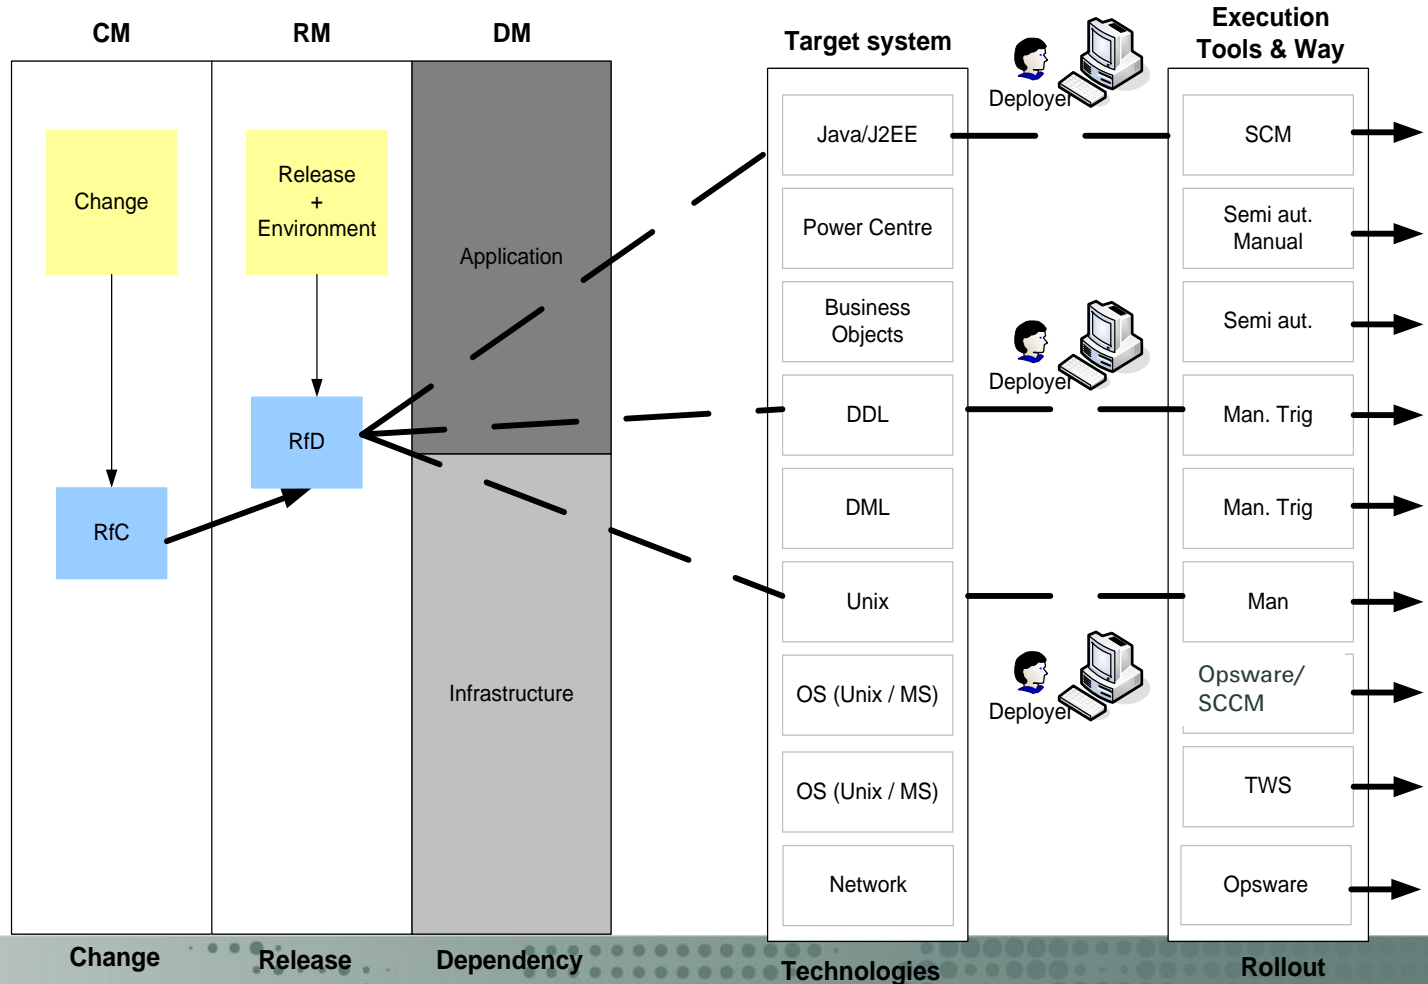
CM

RM

DM

Change

Release
+
Environment

Application

RfD

RfC

Infrastructure

Target system

Java/J2EE

Power Centre

Business Objects

DDL

DML

Unix

OS (Unix / MS)

OS (Unix / MS)

Network

Deployer

Deployer

Deployer

Execution
Tools & Way

SCM

Semi aut.
Manual

Semi aut.

Man. Trig

Man. Trig

Man

Opsware/
SCCM

TWS

Opsware

Change

Release

Dependency

Technologies

Rollout